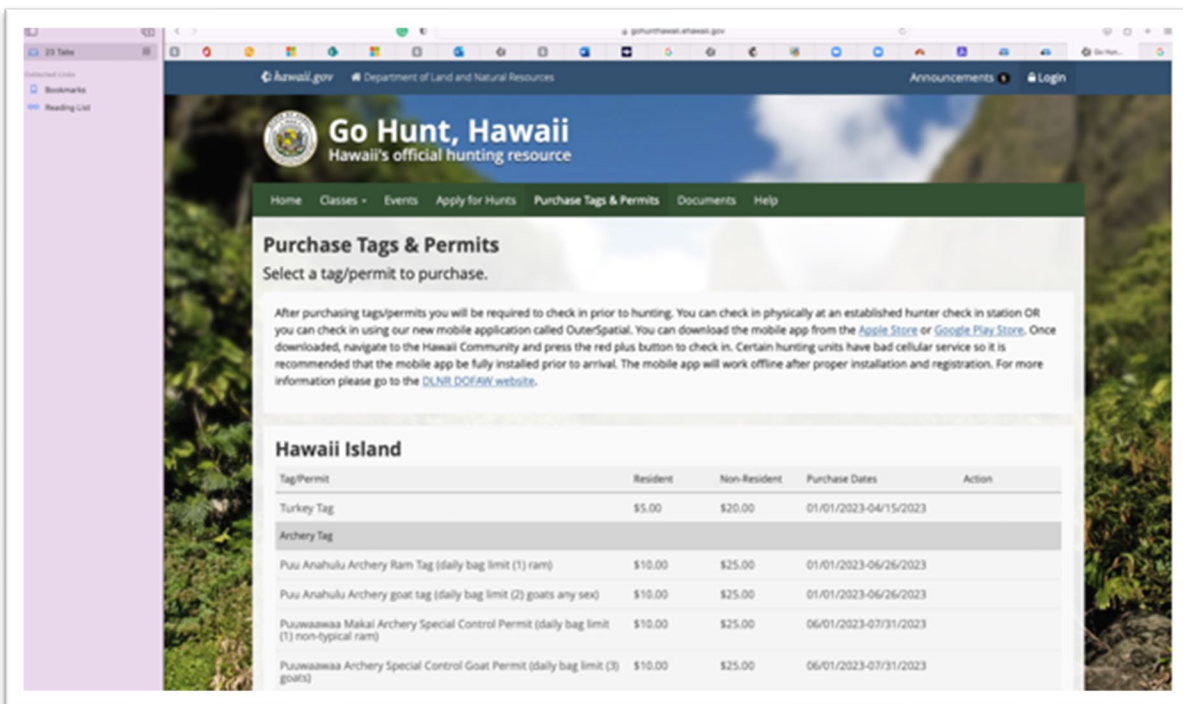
23 Tabs

Collected Links

Bookmarks

Reading List

gohunthawaii.ehawaii.gov

Go Hunt...

hawaii.gov

Department of Land and Natural Resources

Announcements 5

Login

Go Hunt, Hawaii

Hawaii's official hunting resource

Home Classes Events Apply for Hunts Purchase Tags & Permits Documents Help

Purchase Tags & Permits

Select a tag/permit to purchase.

After purchasing tags/permits you will be required to check in prior to hunting. You can check in physically at an established hunter check in station OR you can check in using our new mobile application called OuterSpatial. You can download the mobile app from the Apple Store or Google Play Store. Once downloaded, navigate to the Hawaii Community and press the red plus button to check in. Certain hunting units have bad cellular service so it is recommended that the mobile app be fully installed prior to arrival. The mobile app will work offline after proper installation and registration. For more information please go to the DLNR DOFAW website.

Hawaii Island

| Tag/Permit | Resident | Non-Resident | Purchase Dates | Action |
|---|---|---|---|---|
| Turkey Tag | $5.00 | $20.00 | 01/01/2023-04/15/2023 | |
| Archery Tag | | | | |
| Puu Anahulu Archery Ram Tag (daily bag limit (1) ram) | $10.00 | $25.00 | 01/01/2023-06/26/2023 | |
| Puu Anahulu Archery goat tag (daily bag limit (2) goats any sex) | $10.00 | $25.00 | 01/01/2023-06/26/2023 | |
| Puuwaawaa Makai Archery Special Control Permit (daily bag limit (1) non-typical ram) | $10.00 | $25.00 | 06/01/2023-07/31/2023 | |
| Puuwaawaa Archery Special Control Goat Permit (daily bag limit (3) goats) | $10.00 | $25.00 | 06/01/2023-07/31/2023 | |